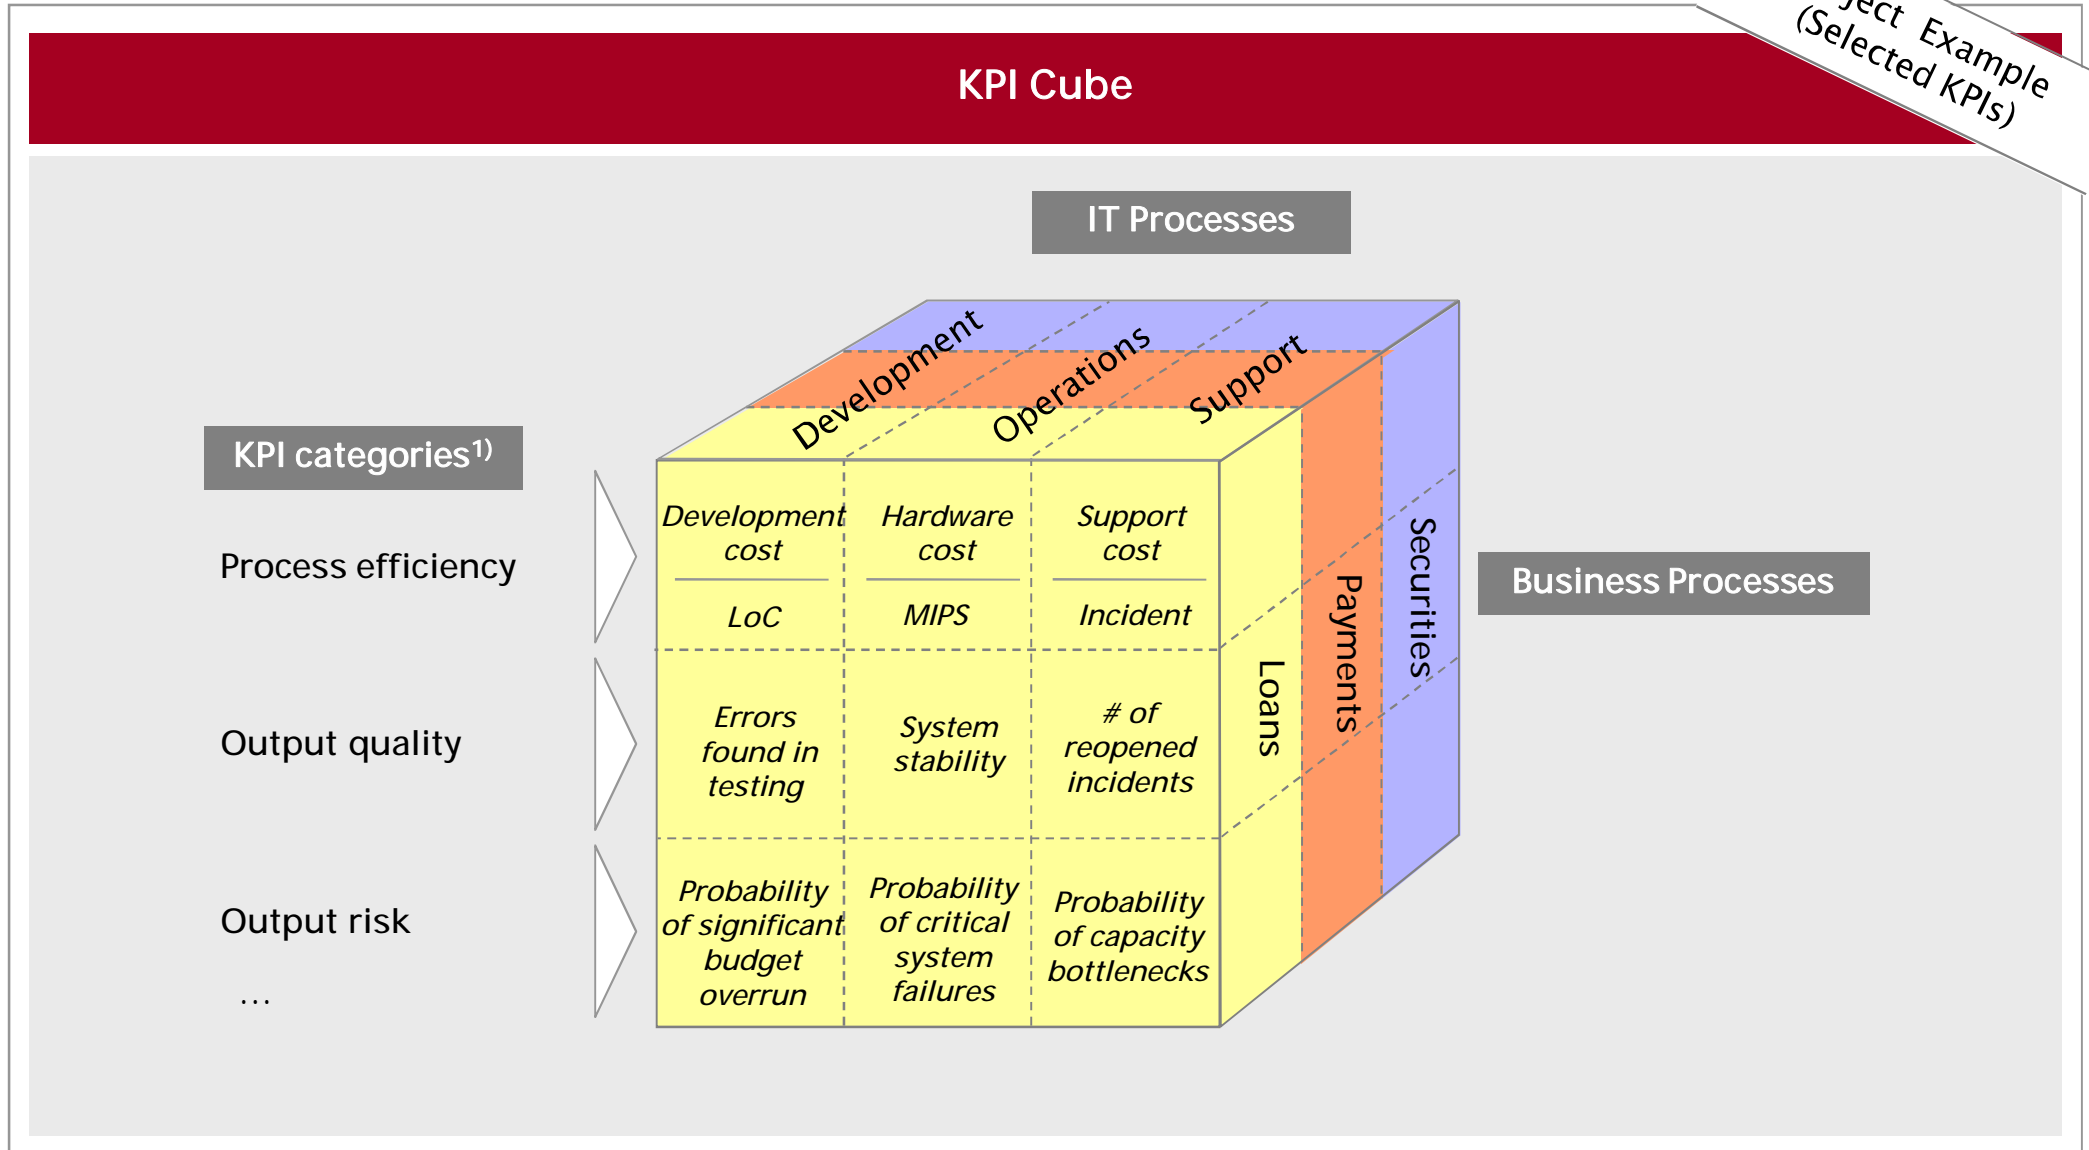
KPI Cube

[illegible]ject Example (Selected KPIs)

IT Processes

KPI categories$^{1)}$

Development

Operations

Support

Process efficiency

Output quality

Output risk

...

| Development cost / LoC | Hardware cost / MIPS | Support cost / Incident |
|---|---|---|
| Errors found in testing | System stability | # of reopened incidents |
| Probability of significant budget overrun | Probability of critical system failures | Probability of capacity bottlenecks |

Loans

Payments

Securities

Business Processes